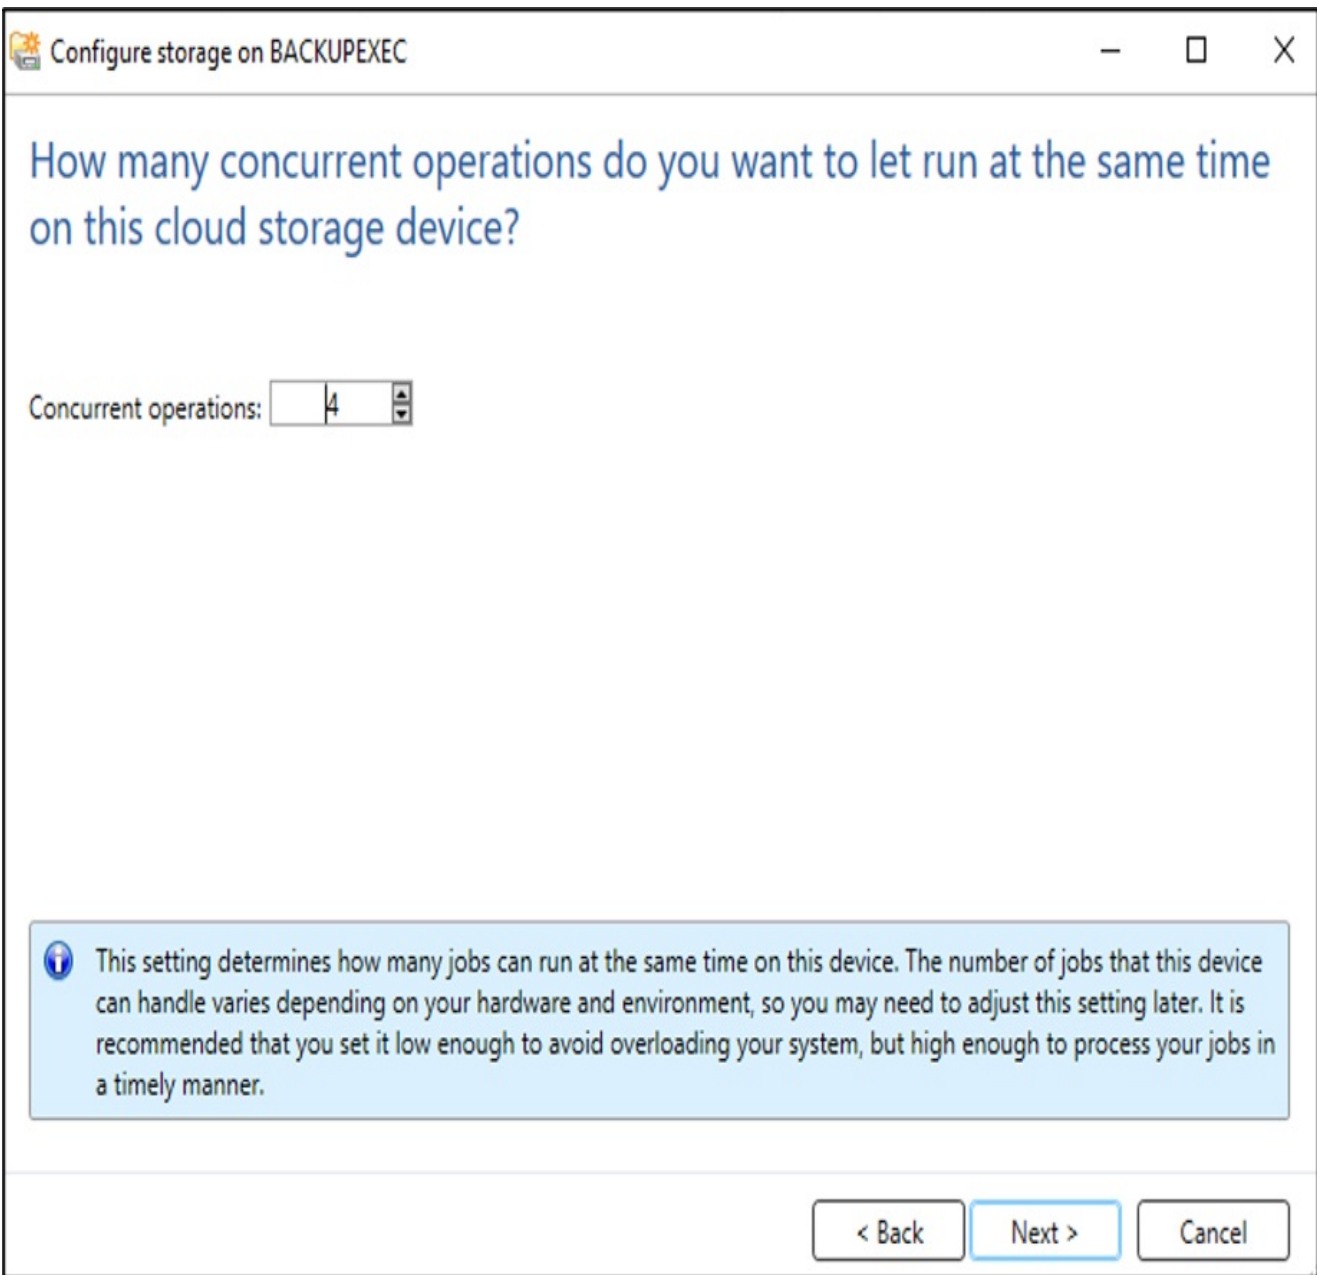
Configure storage on BACKUPEXEC

How many concurrent operations do you want to let run at the same time on this cloud storage device?

Concurrent operations: 4

This setting determines how many jobs can run at the same time on this device. The number of jobs that this device can handle varies depending on your hardware and environment, so you may need to adjust this setting later. It is recommended that you set it low enough to avoid overloading your system, but high enough to process your jobs in a timely manner.

< Back Next > Cancel